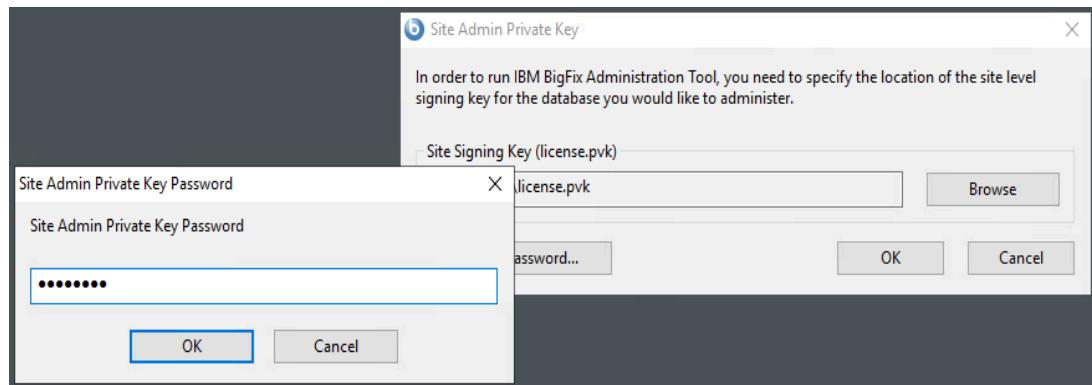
Site Admin Private Key

In order to run IBM BigFix Administration Tool, you need to specify the location of the site level signing key for the database you would like to administer.

Site Signing Key (license.pvk)

\license.pvk

Browse

assword...

OK

Cancel

Site Admin Private Key Password

Site Admin Private Key Password

••••••••

OK

Cancel